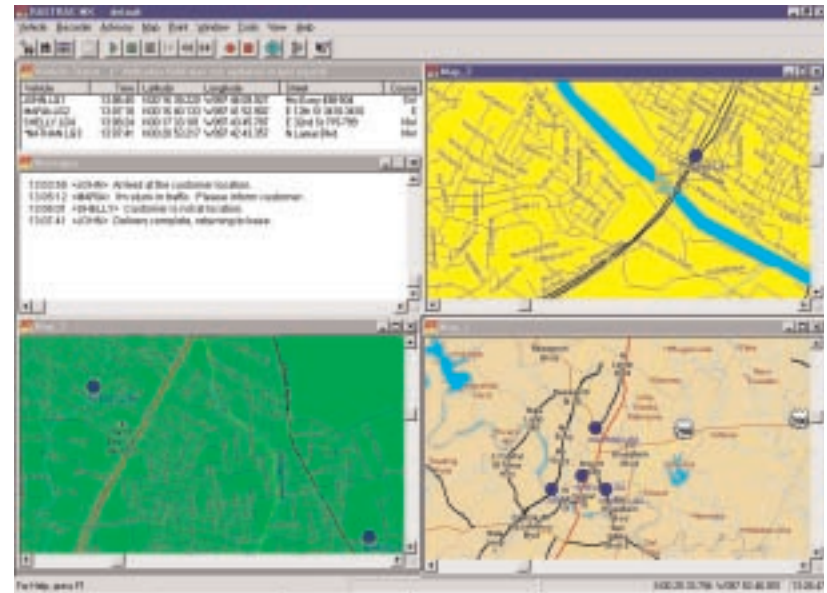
FASTRAK MX - default

Vehicle Recorder Actions Map Event Window Tools View Help

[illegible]

| Vehicle | Time | Latitude | Longitude | Street | Course |
|---|---|---|---|---|---|
| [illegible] | 13:05:00 | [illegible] | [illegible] | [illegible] | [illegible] |
| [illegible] | 13:07:38 | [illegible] | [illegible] | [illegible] | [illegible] |
| SHELLY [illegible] | 13:05:24 | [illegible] | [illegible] | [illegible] | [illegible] |
| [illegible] | 13:07:41 | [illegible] | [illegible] | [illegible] | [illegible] |

Messages

13:03:38 <JOHN> Arrived at the customer location.
13:05:12 <MARK> I'm stuck in traffic. Please inform customer.
13:06:07 <SHELLY> Customer is not at location.
13:07:41 <JOHN> Delivery complete, returning to base.

Map_2

Map_3

Map_4

For Help, press F1

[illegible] 13:09:47